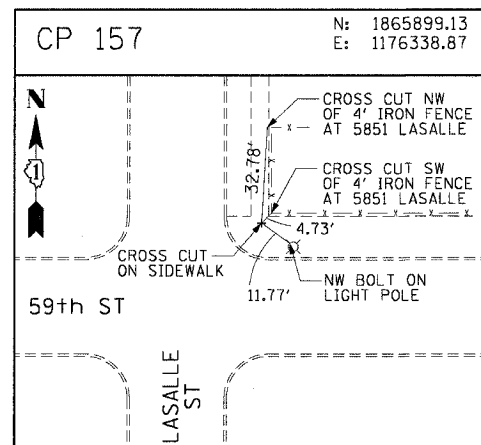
CP 157

N: 1865899.13
E: 1176338.87

N

1

CROSS CUT NW OF 4' IRON FENCE AT 5851 LASALLE

32.78'

CROSS CUT SW OF 4' IRON FENCE AT 5851 LASALLE

4.73'

CROSS CUT ON SIDEWALK

NW BOLT ON LIGHT POLE

11.77'

59th ST

LASALLE ST